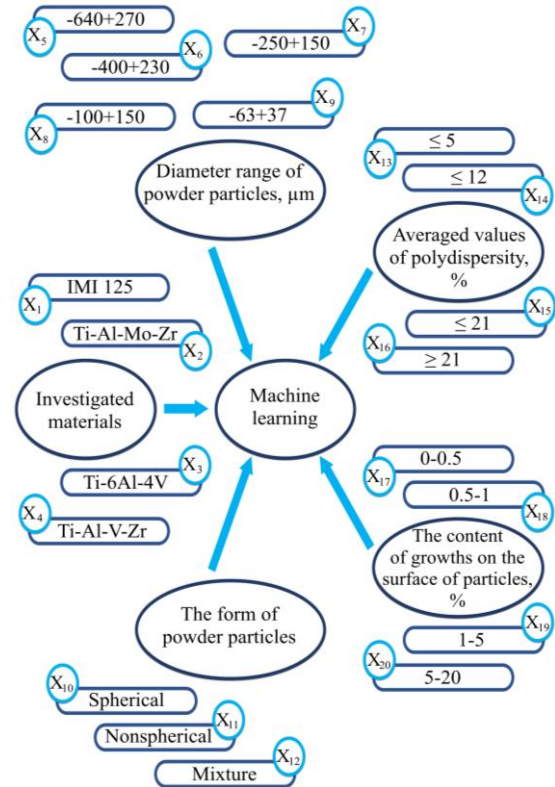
$X_5$ -640+270

$X_6$ -400+230

$X_7$ -250+150

$X_8$ -100+150

$X_9$ -63+37

Diameter range of powder particles, μm

$X_{13}$ $\leq 5$

$X_{14}$ $\leq 12$

Averaged values of polydispersity, %

$X_{15}$ $\leq 21$

$X_{16}$ $\geq 21$

$X_1$ IMI 125

$X_2$ Ti-Al-Mo-Zr

Investigated materials

Machine learning

$X_3$ Ti-6Al-4V

$X_4$ Ti-Al-V-Zr

$X_{17}$ 0-0.5

$X_{18}$ 0.5-1

The content of growths on the surface of particles, %

$X_{19}$ 1-5

$X_{20}$ 5-20

The form of powder particles

$X_{10}$ Spherical

$X_{11}$ Nonspherical

$X_{12}$ Mixture